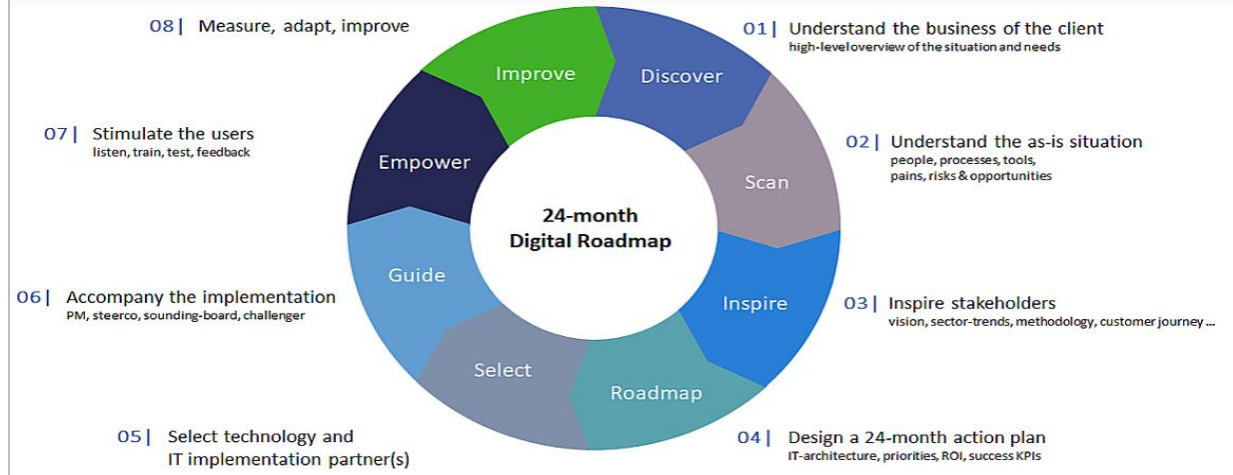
08| Measure, adapt, improve

01| Understand the business of the client
high-level overview of the situation and needs

07| Stimulate the users
listen, train, test, feedback

02| Understand the as-is situation
people, processes, tools, pains, risks & opportunities

Improve

Discover

Empower

Scan

24-month
Digital Roadmap

Guide

Inspire

Select

Roadmap

06| Accompany the implementation
PM, steerco, sounding-board, challenger

03| Inspire stakeholders
vision, sector-trends, methodology, customer journey ...

05| Select technology and IT implementation partner(s)

04| Design a 24-month action plan
IT-architecture, priorities, ROI, success KPIs